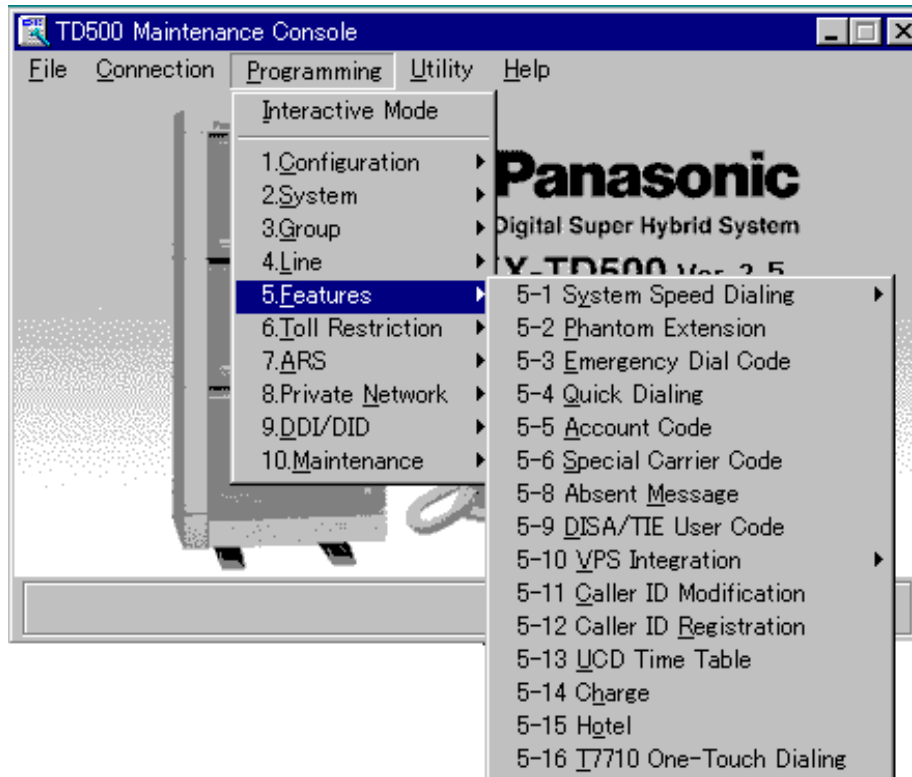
TD500 Maintenance Console

File Connection Programming Utility Help

Interactive Mode

1.Configuration
2.System
3.Group
4.Line
5.Features
6.Toll Restriction
7.ARS
8.Private Network
9.DDI/DID
10.Maintenance

Panasonic
Digital Super Hybrid System
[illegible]X-TD500 Ver. 2.5

5-1 System Speed Dialing
5-2 Phantom Extension
5-3 Emergency Dial Code
5-4 Quick Dialing
5-5 Account Code
5-6 Special Carrier Code
5-8 Absent Message
5-9 DISA/TIE User Code
5-10 VPS Integration
5-11 Caller ID Modification
5-12 Caller ID Registration
5-13 UCD Time Table
5-14 Charge
5-15 Hotel
5-16 T7710 One-Touch Dialing